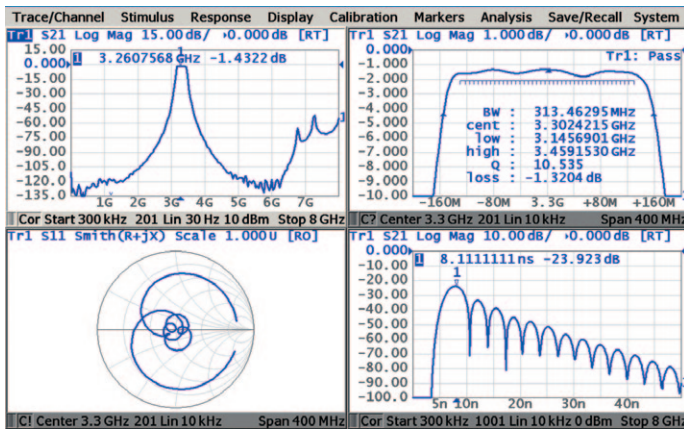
Trace/Channel Stimulus Response Display Calibration Markers Analysis Save/Recall System

Tr1 S21 Log Mag 15.00dB/ ›0.000dB [RT]
15.00
0.000
-15.00
-30.00
-45.00
-60.00
-75.00
-90.00
-105.0
-120.0
-135.0
1 3.2607568 GHz -1.4322 dB
1
1G 2G 3G 4G 5G 6G 7G
Cor Start 300 kHz 201 Lin 30 Hz 10 dBm Stop 8 GHz

Tr1 S21 Log Mag 1.000dB/ ›0.000dB [RT]
0.000
-1.000
-2.000
-3.000
-4.000
-5.000
-6.000
-7.000
-8.000
-9.000
-10.00
Tr1: Pass
BW : 313.46295 MHz
cent : 3.3024215 GHz
low : 3.1456901 GHz
high : 3.4591530 GHz
Q : 10.535
loss : -1.3204 dB
-160M -80M 3.3G +80M +160M
C? Center 3.3 GHz 201 Lin 10 kHz Span 400 MHz

Tr1 S11 Smith(R+jX) Scale 1.000U [RO]
C! Center 3.3 GHz 201 Lin 10 kHz Span 400 MHz

Tr1 S21 Log Mag 10.00dB/ ›0.000dB [RT]
0.000
-10.00
-20.00
-30.00
-40.00
-50.00
-60.00
-70.00
-80.00
-90.00
-100.0
1 8.1111111 ns -23.923 dB
1
5n 10n 20n 30n 40n
Cor Start 300 kHz 1001 Lin 10 kHz 0 dBm Stop 8 GHz